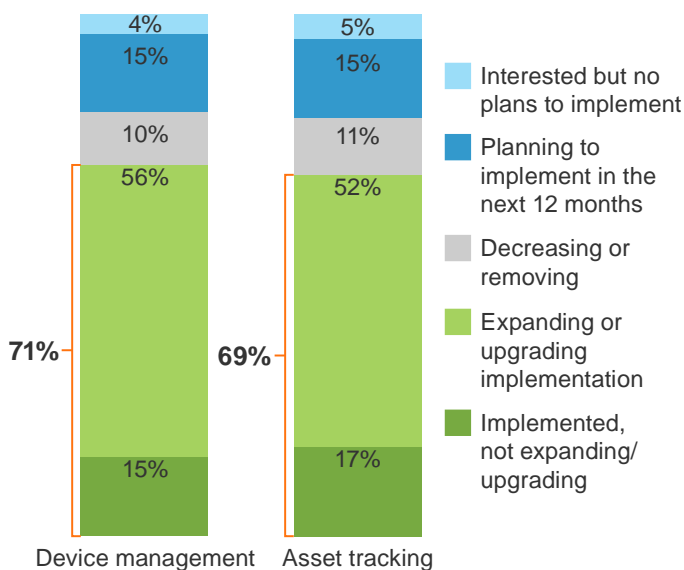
4%
15%
10%
56%
15%
71%
Device management

5%
15%
11%
52%
17%
69%
Asset tracking

Interested but no plans to implement
Planning to implement in the next 12 months
Decreasing or removing
Expanding or upgrading implementation
Implemented, not expanding/ upgrading